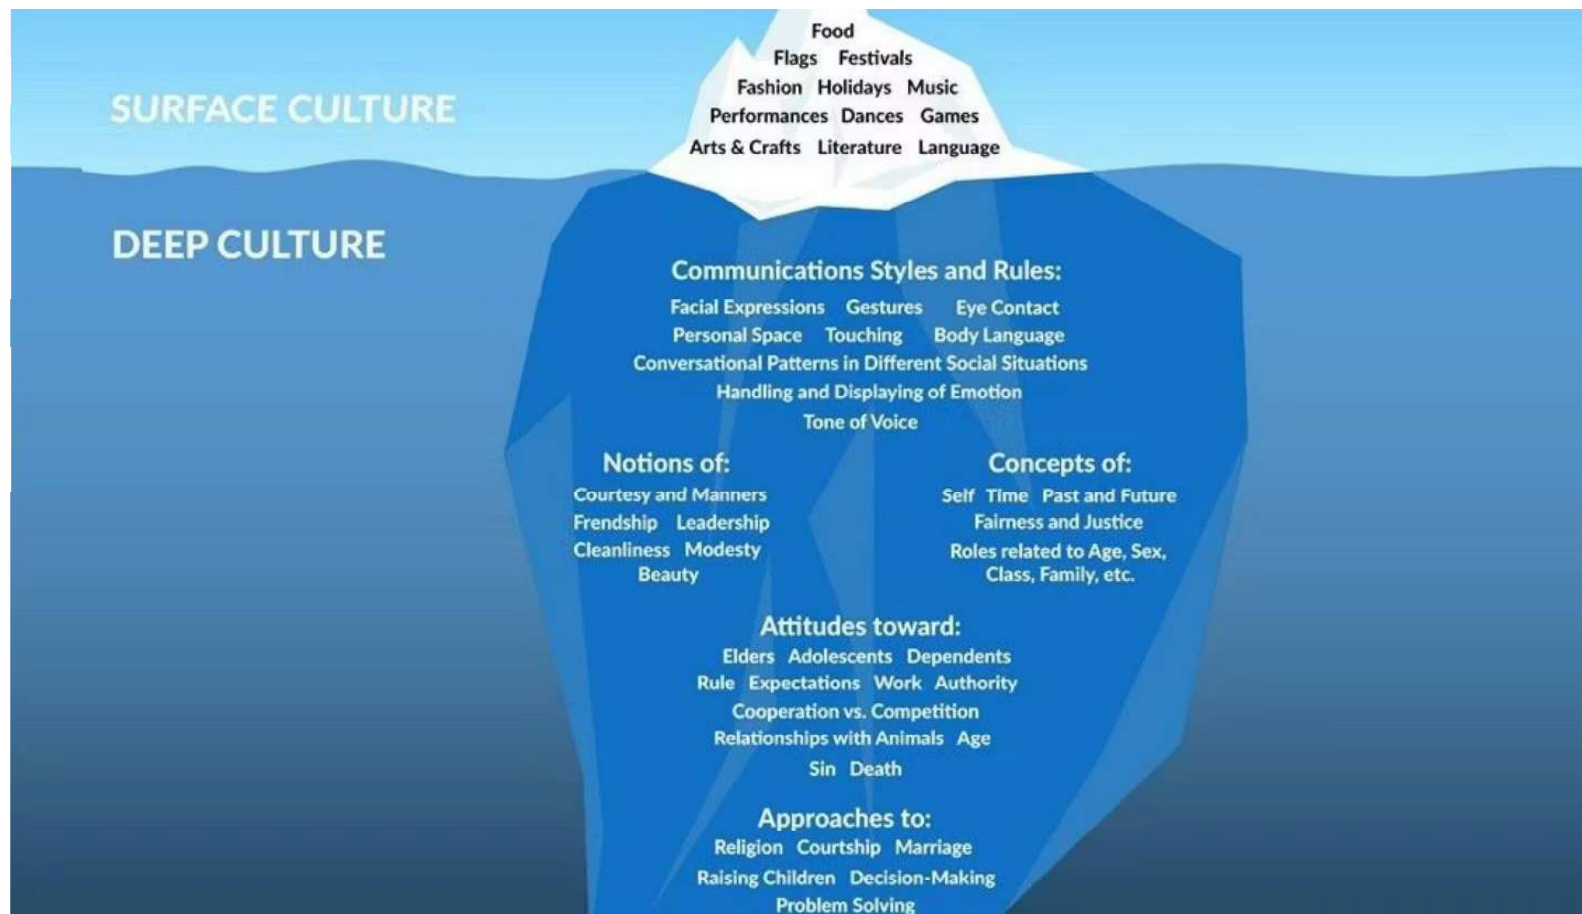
SURFACE CULTURE

Food
Flags Festivals
Fashion Holidays Music
Performances Dances Games
Arts & Crafts Literature Language

DEEP CULTURE

Communications Styles and Rules:
Facial Expressions Gestures Eye Contact
Personal Space Touching Body Language
Conversational Patterns in Different Social Situations
Handling and Displaying of Emotion
Tone of Voice

Notions of:
Courtesy and Manners
Frendship Leadership
Cleanliness Modesty
Beauty

Concepts of:
Self Time Past and Future
Fairness and Justice
Roles related to Age, Sex, Class, Family, etc.

Attitudes toward:
Elders Adolescents Dependents
Rule Expectations Work Authority
Cooperation vs. Competition
Relationships with Animals Age
Sin Death

Approaches to:
Religion Courtship Marriage
Raising Children Decision-Making
Problem Solving